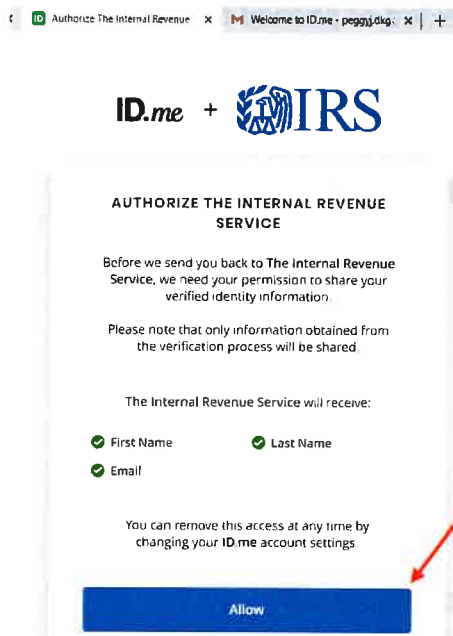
ID Authorize The Internal Revenue ×
M Welcome to ID.me - peggyj.dkg: ×
+

ID.me + IRS

AUTHORIZE THE INTERNAL REVENUE SERVICE

Before we send you back to The Internal Revenue Service, we need your permission to share your verified identity information.

Please note that only information obtained from the verification process will be shared.

The Internal Revenue Service will receive:

First Name
Last Name
Email

You can remove this access at any time by changing your ID.me account settings.

Allow